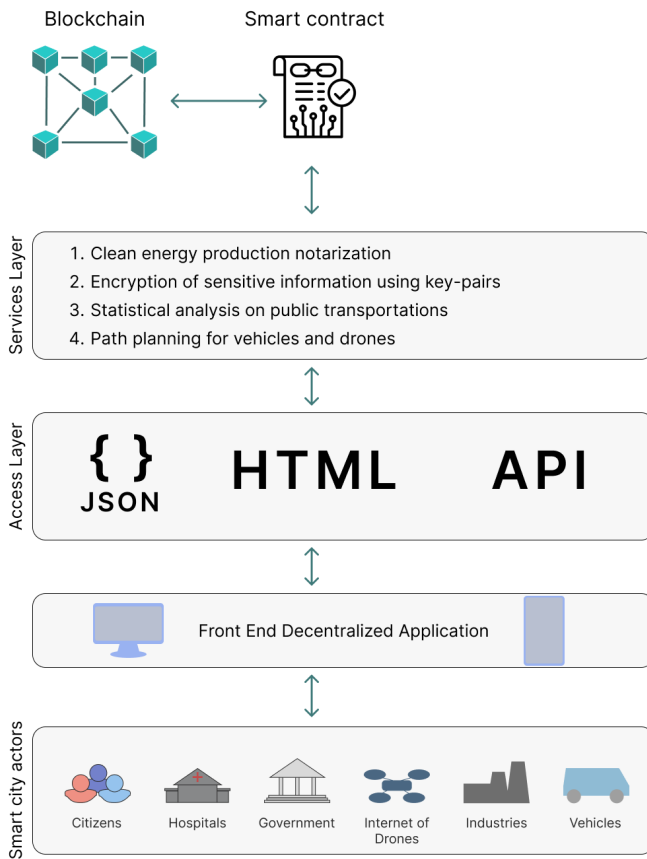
Blockchain

Smart contract

Services Layer

1. Clean energy production notarization
2. Encryption of sensitive information using key-pairs
3. Statistical analysis on public transportations
4. Path planning for vehicles and drones

Access Layer

{ }
JSON

HTML

API

Front End Decentralized Application

Smart city actors

Citizens

Hospitals

Government

Internet of Drones

Industries

Vehicles